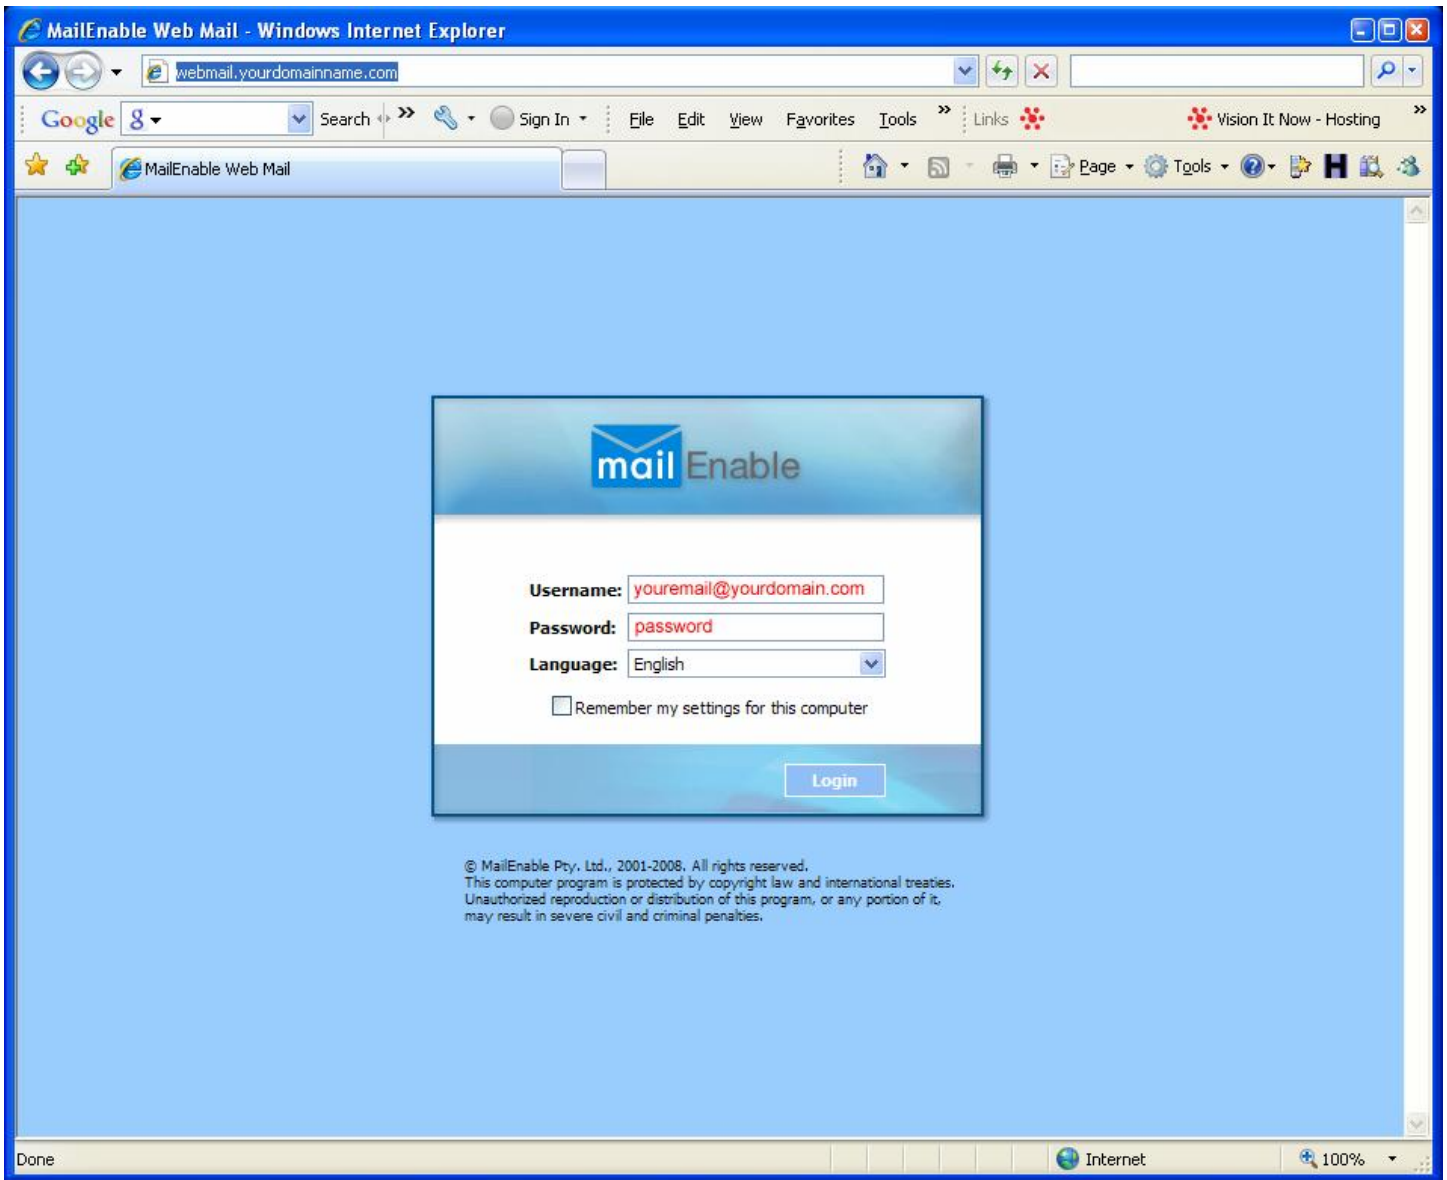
MailEnable Web Mail - Windows Internet Explorer

webmail.yourdomainname.com

Google Search Sign In File Edit View Favorites Tools Links Vision It Now - Hosting

MailEnable Web Mail

Page Tools

mail Enable

Username: youremail@yourdomain.com
Password: password
Language: English
Remember my settings for this computer

Login

© MailEnable Pty. Ltd., 2001-2008. All rights reserved.
This computer program is protected by copyright law and international treaties.
Unauthorized reproduction or distribution of this program, or any portion of it, may result in severe civil and criminal penalties.

Done Internet 100%